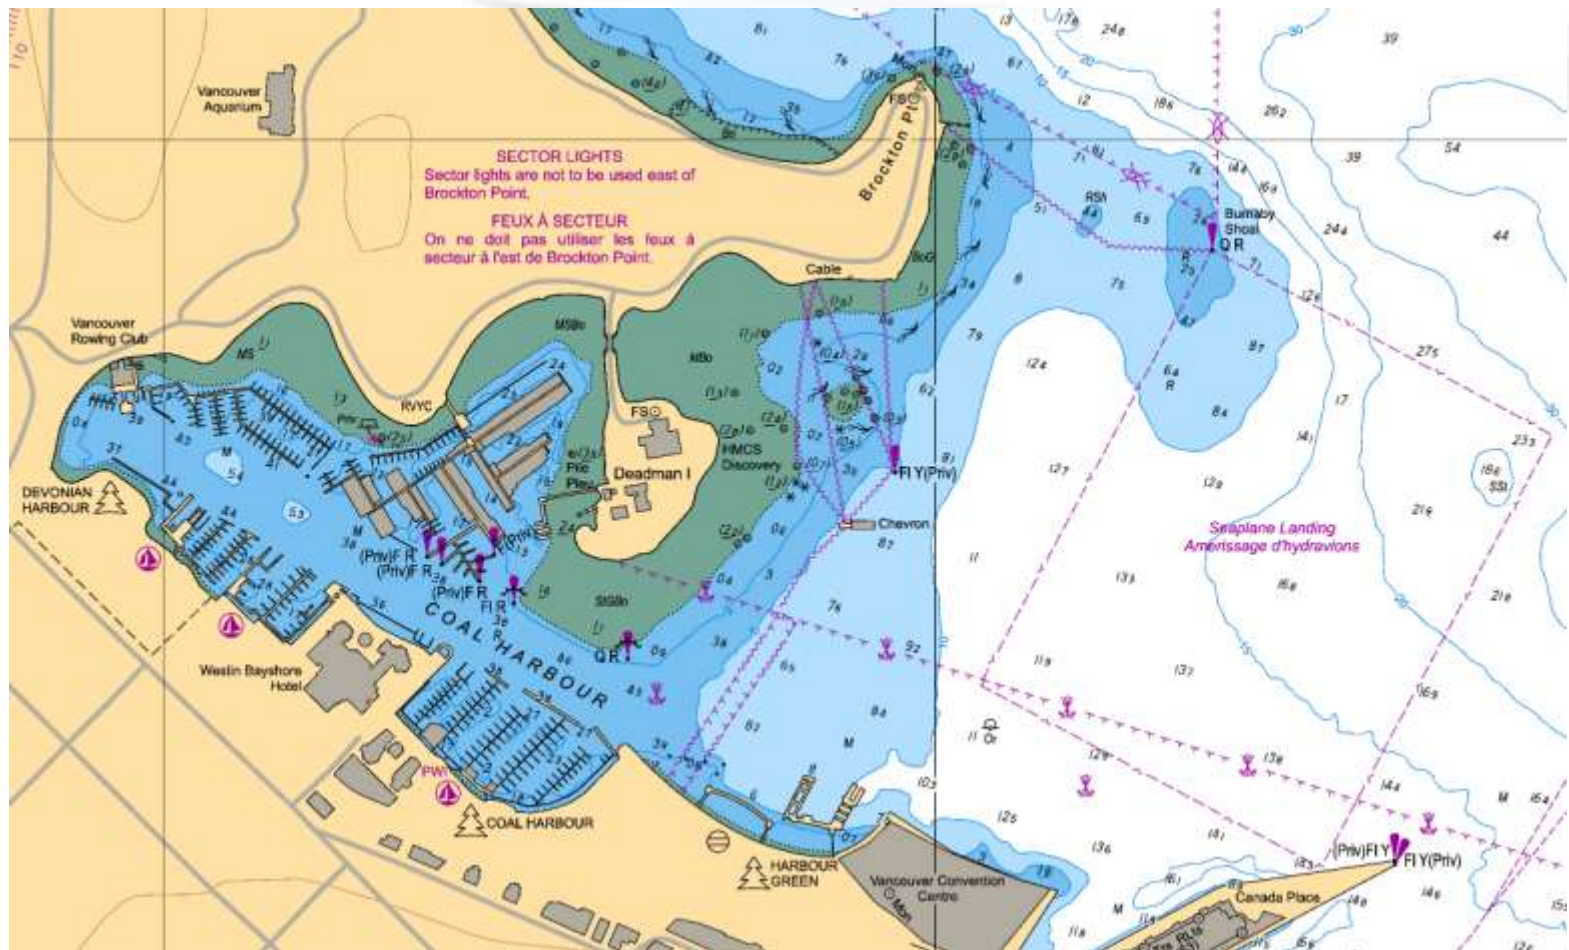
Vancouver Aquarium

SECTOR LIGHTS
Sector lights are not to be used east of Brockton Point.

FEUX À SECTEUR
On ne doit pas utiliser les feux à secteur à l'est de Brockton Point.

Brockton Point

FS

Burnaby Shoal
Q R

RSh

Cable

Vancouver Rowing Club

MS

RVYC

FS

Deadman I

HMCS Discovery

Pile Piles

Fl Y(Priv)

Chevron

DEVONIAN HARBOUR

(Priv)F R
(Priv)F R
(Priv)F R
Fl R

COAL HARBOUR

Q R

Westin Bayshore Hotel

PW

COAL HARBOUR

HARBOUR GREEN

Vancouver Convention Centre

Canada Place

(Priv)Fl Y
Fl Y(Priv)

Seaplane Landing
Amerissage d'hydravions

SSh

M

Or